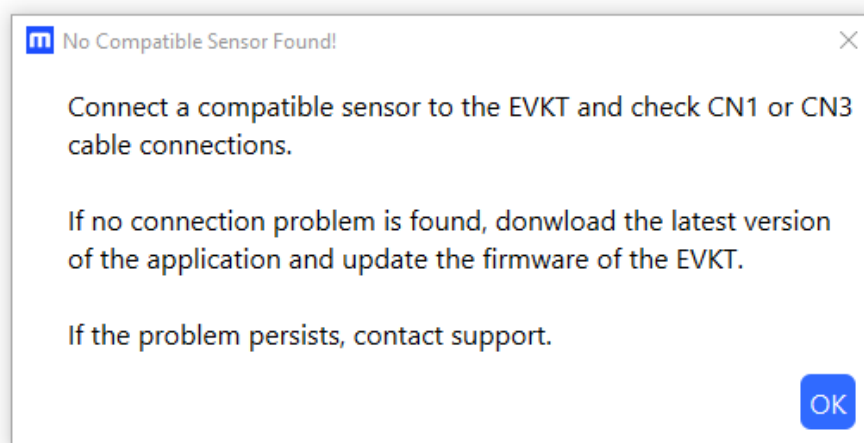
No Compatible Sensor Found!

Connect a compatible sensor to the EVKT and check CN1 or CN3 cable connections.

If no connection problem is found, donwload the latest version of the application and update the firmware of the EVKT.

If the problem persists, contact support.

OK